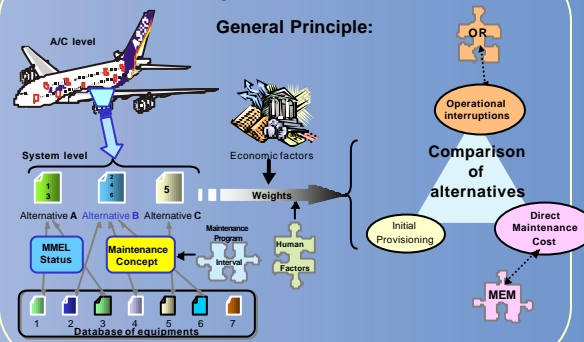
General Principle:

A/C level

System level

1
3

2
4
6

5

Alternative A Alternative B Alternative C

MMEL Status

Maintenance Concept

Maintenance Program

Interval

Human Factors

Economic factors

Weights

Comparison of alternatives

OR

Operational interruptions

Initial Provisioning

Direct Maintenance Cost

MEM

1 2 3 4 5 6 7

Database of equipments